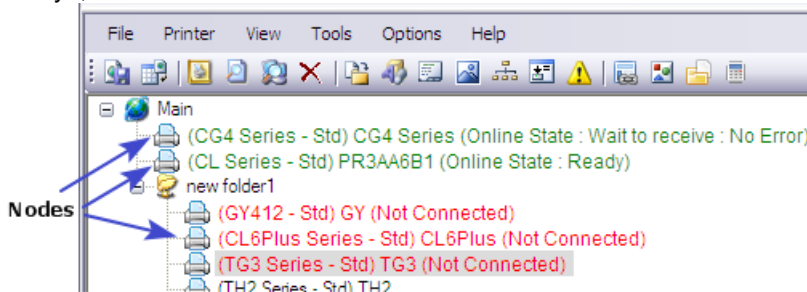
File Printer View Tools Options Help

Main

(CG4 Series - Std) CG4 Series (Online State : Wait to receive : No Error)

(CL Series - Std) PR3AA6B1 (Online State : Ready)

new folder1

(GY412 - Std) GY (Not Connected)

(CL6Plus Series - Std) CL6Plus (Not Connected)

(TG3 Series - Std) TG3 (Not Connected)

(TH2 Series - Std) TH2

Nodes